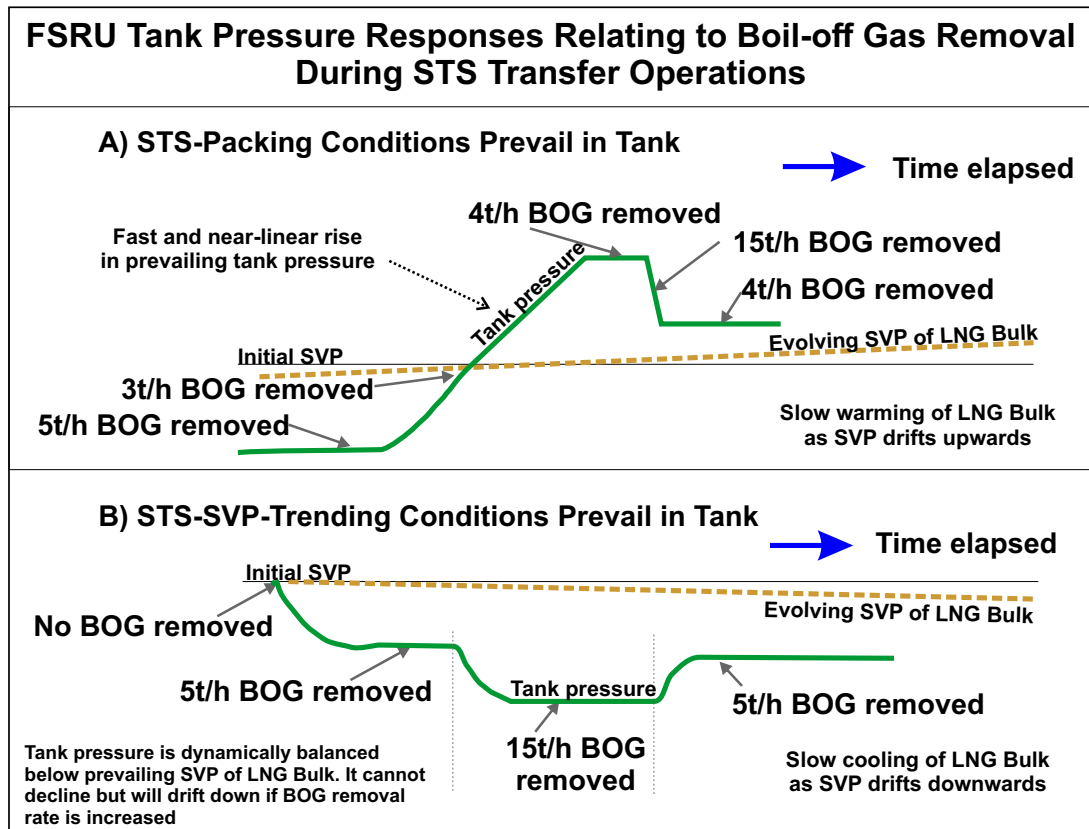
FSRU Tank Pressure Responses Relating to Boil-off Gas Removal During STS Transfer Operations

A) STS-Packing Conditions Prevail in Tank

Time elapsed

4t/h BOG removed

Fast and near-linear rise in prevailing tank pressure

15t/h BOG removed

Tank pressure

4t/h BOG removed

Evolving SVP of LNG Bulk

Initial SVP

3t/h BOG removed

5t/h BOG removed

Slow warming of LNG Bulk as SVP drifts upwards

B) STS-SVP-Trending Conditions Prevail in Tank

Time elapsed

Initial SVP

No BOG removed

Evolving SVP of LNG Bulk

5t/h BOG removed

Tank pressure

5t/h BOG removed

15t/h BOG removed

Tank pressure is dynamically balanced below prevailing SVP of LNG Bulk. It cannot decline but will drift down if BOG removal rate is increased

Slow cooling of LNG Bulk as SVP drifts downwards